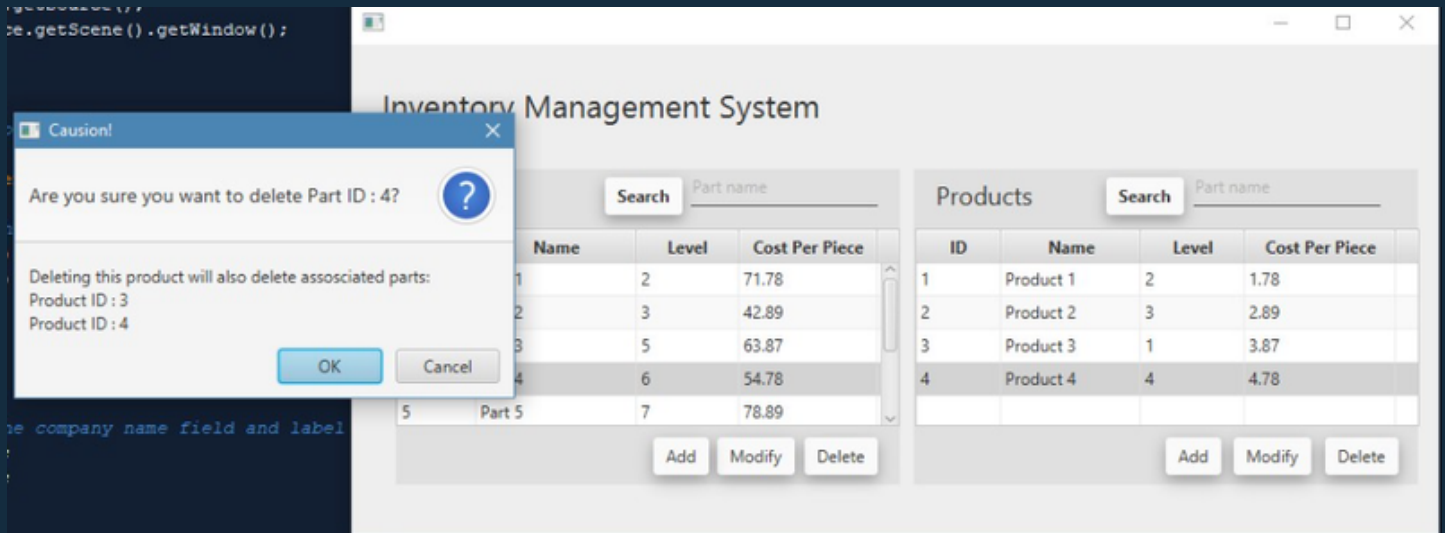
ce.getScene().getWindow();

he company name field and label

Inventory Management System

Causion!

Are you sure you want to delete Part ID : 4?

Deleting this product will also delete assosciated parts:
Product ID : 3
Product ID : 4

OK Cancel

Search Part name

| Name | Level | Cost Per Piece |
|---|---|---|
| 1 | 2 | 71.78 |
| 2 | 3 | 42.89 |
| 3 | 5 | 63.87 |
| 4 | 6 | 54.78 |
| 5 Part 5 | 7 | 78.89 |

Add Modify Delete

Products Search Part name

| ID | Name | Level | Cost Per Piece |
|---|---|---|---|
| 1 | Product 1 | 2 | 1.78 |
| 2 | Product 2 | 3 | 2.89 |
| 3 | Product 3 | 1 | 3.87 |
| 4 | Product 4 | 4 | 4.78 |

Add Modify Delete